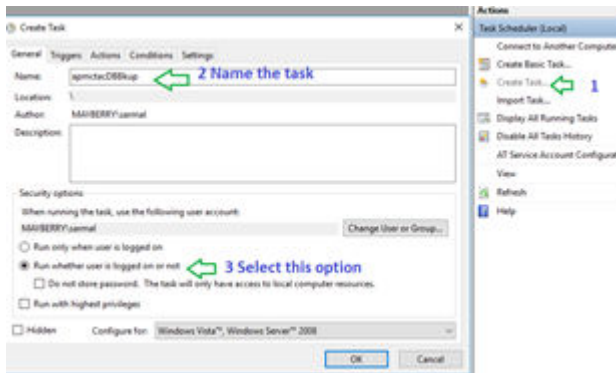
Create Task

General Triggers Actions Conditions Settings

Name: apmctacDBBkup 2 Name the task

Location: \

Author: MAYBERRY\sanmal

Description:

Security options

When running the task, use the following user account:

MAYBERRY\sanmal

Change User or Group...

Run only when user is logged on

Run whether user is logged on or not 3 Select this option

Do not store password. The task will only have access to local computer resources.

Run with highest privileges

Hidden Configure for: Windows Vista™, Windows Server™ 2008

OK Cancel

Actions

Task Scheduler (Local)

Connect to Another Compute

Create Basic Task...

Create Task... 1

Import Task...

Display All Running Tasks

Disable All Tasks History

AT Service Account Configura

View

Refresh

Help